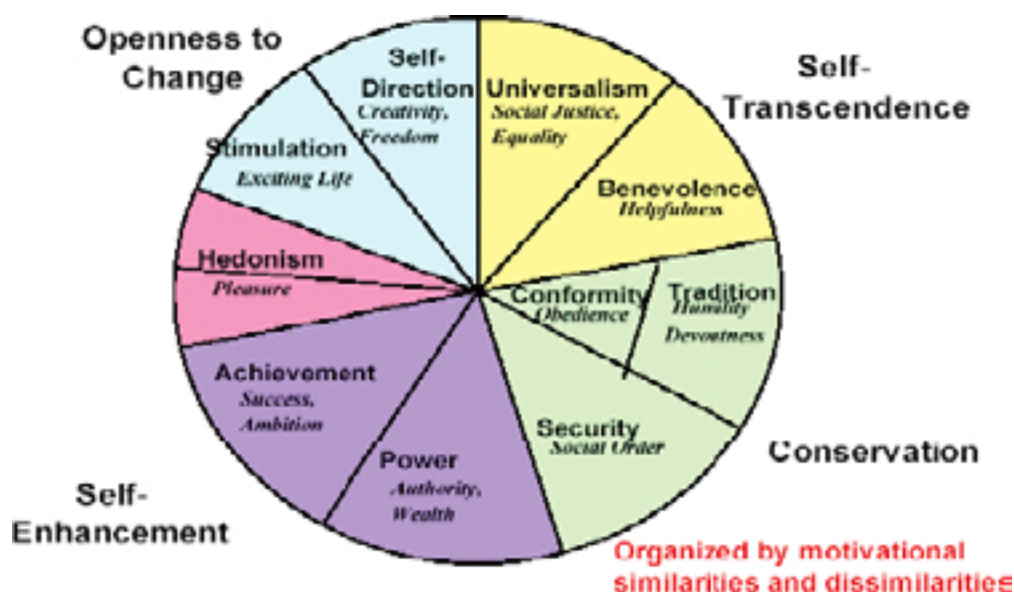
Openness to Change

Self-Direction
Creativity, Freedom

Universalism
Social Justice, Equality

Self-Transcendence

Stimulation
Exciting Life

Benevolence
Helpfulness

Hedonism
Pleasure

Conformity
Obedience

Tradition
Humility
Devoutness

Achievement
Success, Ambition

Security
Social Order

Conservation

Power
Authority, Wealth

Self-Enhancement

Organized by motivational similarities and dissimilarities